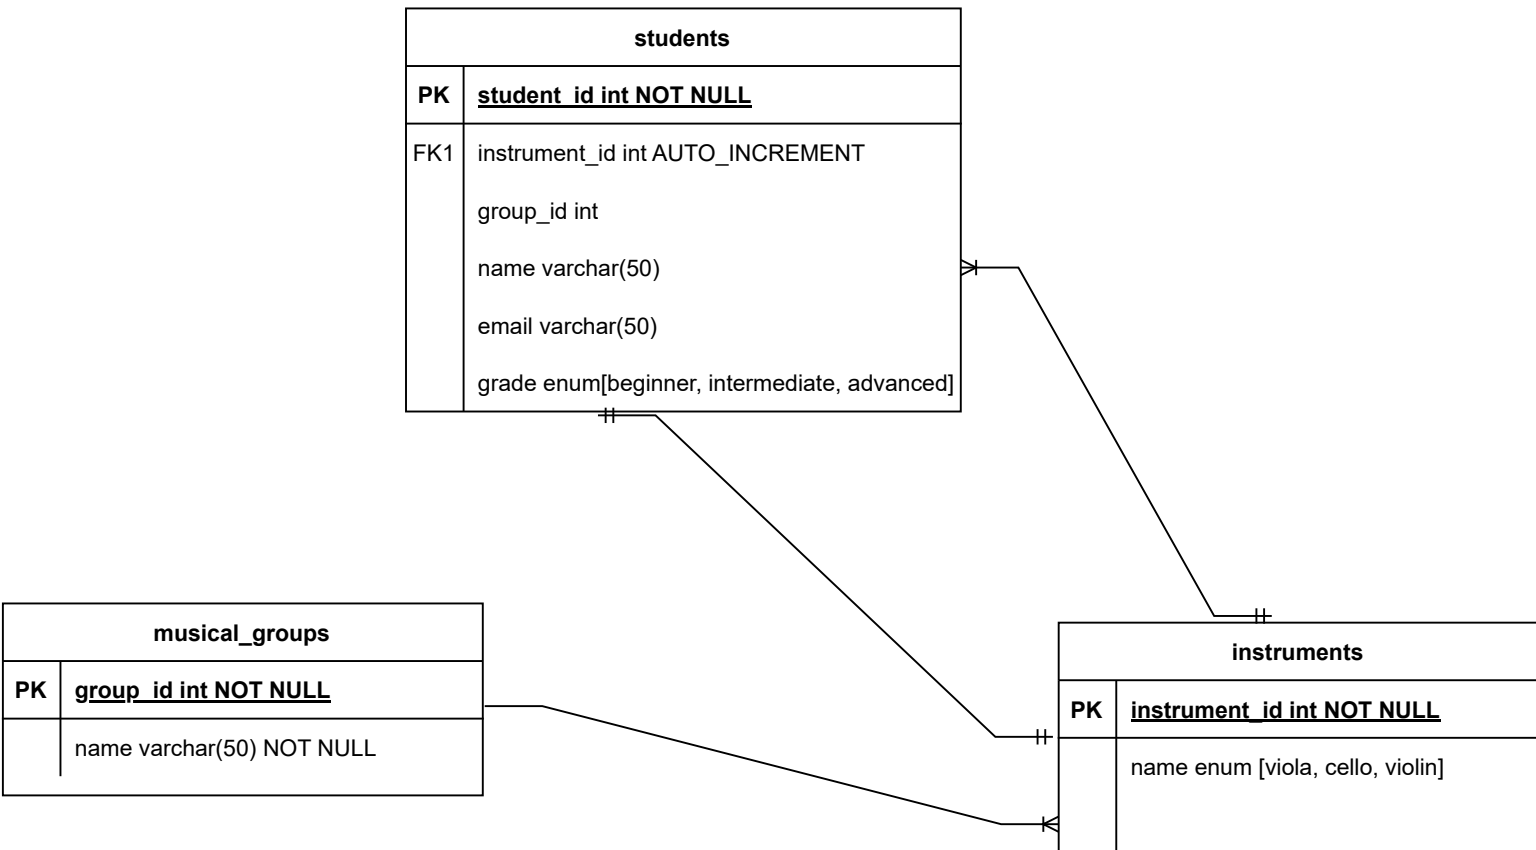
students

| PK | student_id int NOT NULL |
|---|---|
| FK1 | instrument_id int AUTO_INCREMENT |
| | group_id int |
| | name varchar(50) |
| | email varchar(50) |
| | grade enum[beginner, intermediate, advanced] |

musical_groups

| PK | group_id int NOT NULL |
|---|---|
| | name varchar(50) NOT NULL |

instruments

| PK | instrument_id int NOT NULL |
|---|---|
| | name enum [viola, cello, violin] |